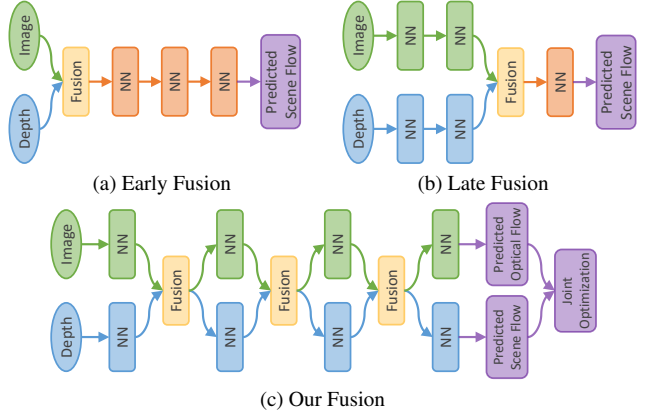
Image

Depth

Fusion

NN

NN

NN

Predicted Scene Flow

(a) Early Fusion

Image

NN

NN

Depth

NN

NN

Fusion

NN

Predicted Scene Flow

(b) Late Fusion

Image

NN

Depth

NN

Fusion

NN

NN

Fusion

NN

NN

Fusion

NN

NN

Predicted Optical Flow

Predicted Scene Flow

Joint Optimization

(c) Our Fusion